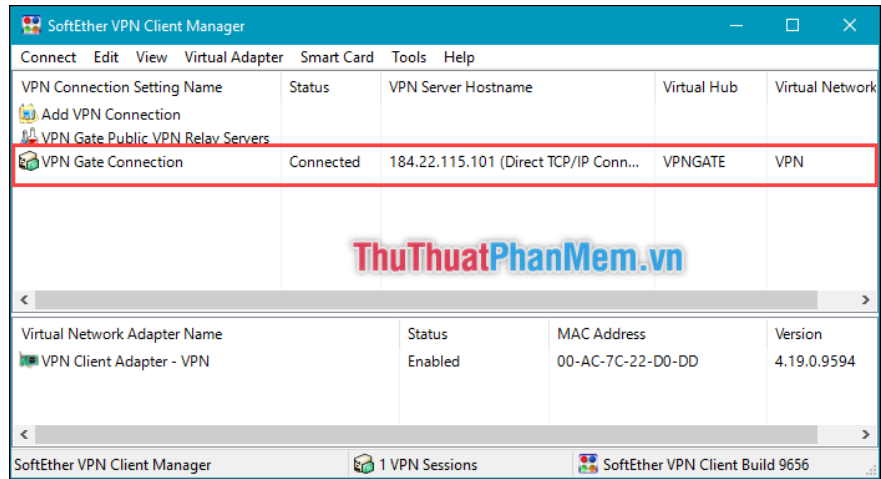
SoftEther VPN Client Manager

Connect Edit View Virtual Adapter Smart Card Tools Help

| VPN Connection Setting Name | Status | VPN Server Hostname | Virtual Hub | Virtual Network |
|---|---|---|---|---|
| Add VPN Connection | | | | |
| VPN Gate Public VPN Relay Servers | | | | |
| VPN Gate Connection | Connected | 184.22.115.101 (Direct TCP/IP Conn... | VPNGATE | VPN |

ThuThuatPhanMem.vn

| Virtual Network Adapter Name | Status | MAC Address | Version |
|---|---|---|---|
| VPN Client Adapter - VPN | Enabled | 00-AC-7C-22-D0-DD | 4.19.0.9594 |

SoftEther VPN Client Manager 1 VPN Sessions SoftEther VPN Client Build 9656